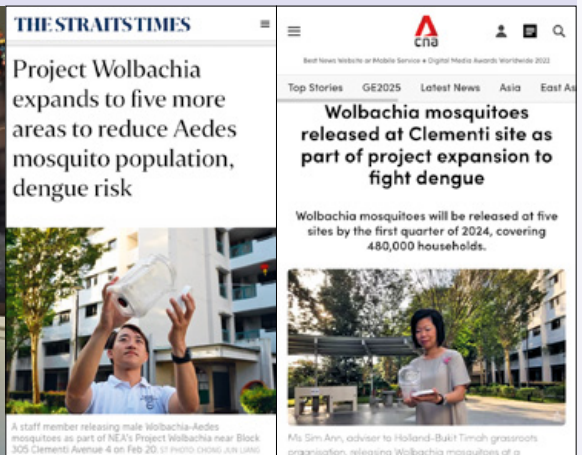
THE STRAITS TIMES

Project Wolbachia expands to five more areas to reduce Aedes mosquito population, dengue risk

A staff member releasing male Wolbachia-Aedes mosquitoes as part of NEA's Project Wolbachia near Block 305 Clementi Avenue 4 on Feb 20. ST PHOTO: CHONG JUN LIANG

cna

Best News Website or Mobile Service • Digital Media Awards Worldwide 2022

Top Stories GE2025 Latest News Asia East As

Wolbachia mosquitoes released at Clementi site as part of project expansion to fight dengue

Wolbachia mosquitoes will be released at five sites by the first quarter of 2024, covering 480,000 households.

Ms Sim Ann, adviser to Holland-Bukit Timah grassroots organisation, releasing Wolbachia mosquitoes at a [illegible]